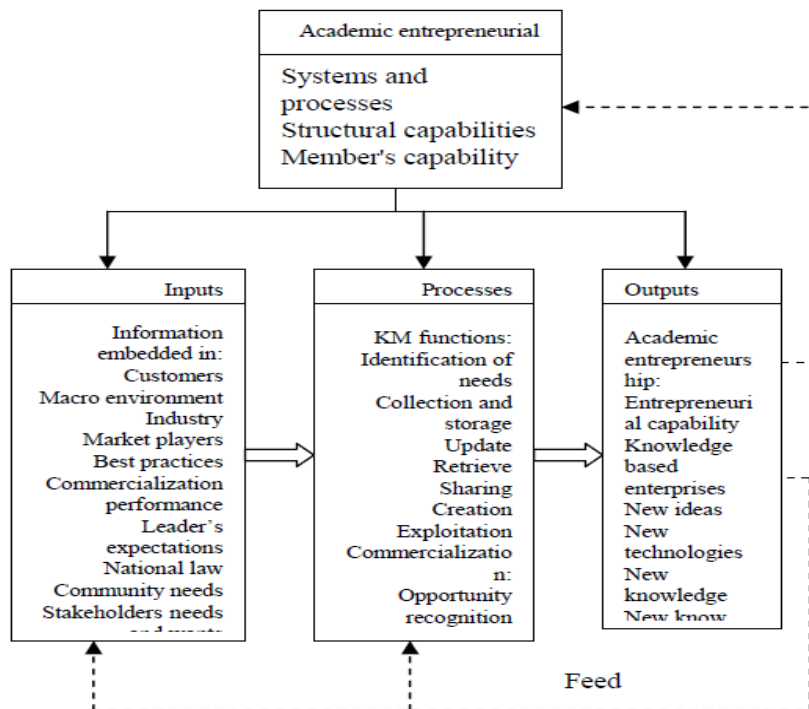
Academic entrepreneurial

Systems and processes
Structural capabilities
Member's capability

Inputs

Information embedded in:
Customers
Macro environment
Industry
Market players
Best practices
Commercialization performance
Leader's expectations
National law
Community needs
Stakeholders needs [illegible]

Processes

KM functions:
Identification of needs
Collection and storage
Update
Retrieve
Sharing
Creation
Exploitation
Commercialization:
Opportunity recognition

Outputs

Academic entrepreneurship:
Entrepreneurial capability
Knowledge based enterprises
New ideas
New technologies
New knowledge
New know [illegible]

Feed